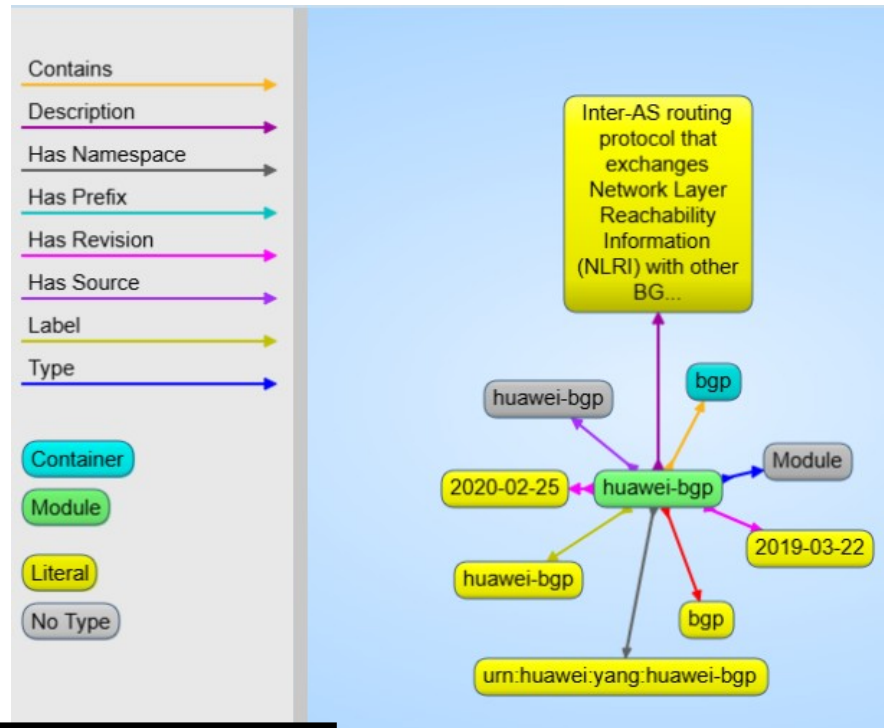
Contains
Description
Has Namespace
Has Prefix
Has Revision
Has Source
Label
Type

Container
Module
Literal
No Type

Inter-AS routing protocol that exchanges Network Layer Reachability Information (NLRI) with other BG...

huawei-bgp
bgp
Module
2020-02-25
huawei-bgp
2019-03-22
huawei-bgp
bgp
urn:huawei:yang:huawei-bgp